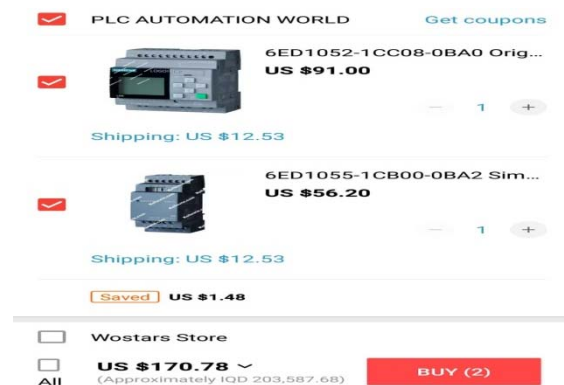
PLC AUTOMATION WORLD Get coupons

6ED1052-1CC08-0BA0 Orig...
US $91.00

− 1 +

Shipping: US $12.53

6ED1055-1CB00-0BA2 Sim...
US $56.20

− 1 +

Shipping: US $12.53

Saved US $1.48

Wostars Store

All

US $170.78
(Approximately IQD 203,587.68)

BUY (2)